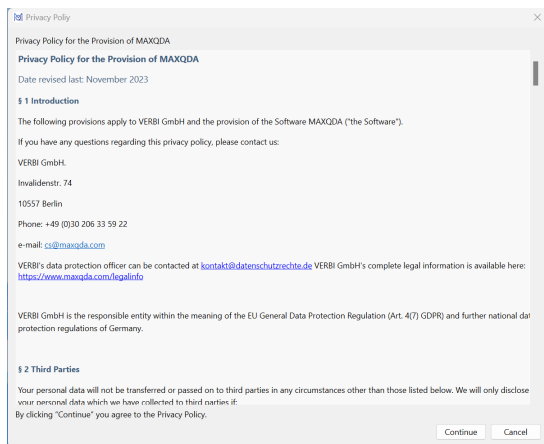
Privacy Poliy

Privacy Policy for the Provision of MAXQDA

Privacy Policy for the Provision of MAXQDA

Date revised last: November 2023

§ 1 Introduction

The following provisions apply to VERBI GmbH and the provision of the Software MAXQDA ("the Software").

If you have any questions regarding this privacy policy, please contact us:

VERBI GmbH.

Invalidenstr. 74

10557 Berlin

Phone: +49 (0)30 206 33 59 22

e-mail: cs@maxqda.com

VERBI's data protection officer can be contacted at kontakt@datenschutzrechte.de VERBI GmbH's complete legal information is available here: https://www.maxqda.com/legalinfo

VERBI GmbH is the responsible entity within the meaning of the EU General Data Protection Regulation (Art. 4(7) GDPR) and further national dat protection regulations of Germany.

§ 2 Third Parties

Your personal data will not be transferred or passed on to third parties in any circumstances other than those listed below. We will only disclose your personal data which we have collected to third parties if:

By clicking "Continue" you agree to the Privacy Policy.

Continue

Cancel